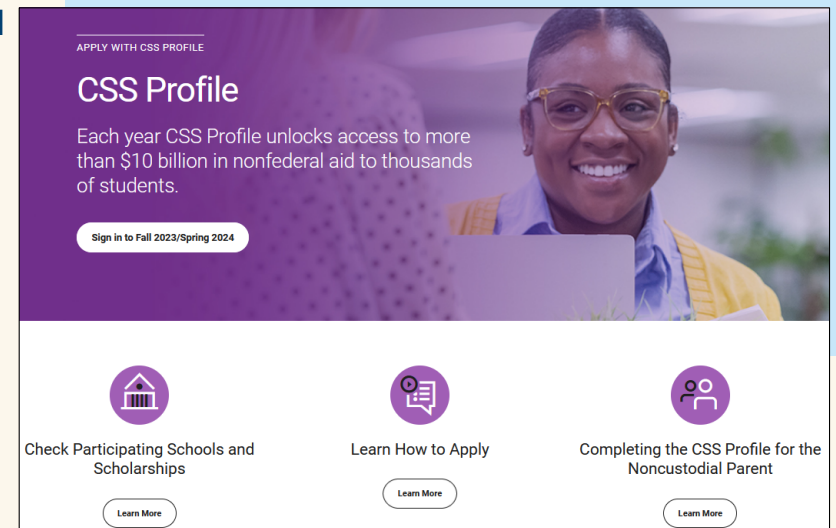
APPLY WITH CSS PROFILE

CSS Profile

Each year CSS Profile unlocks access to more than $10 billion in nonfederal aid to thousands of students.

Sign in to Fall 2023/Spring 2024

Check Participating Schools and Scholarships

Learn More

Learn How to Apply

Learn More

Completing the CSS Profile for the Noncustodial Parent

Learn More